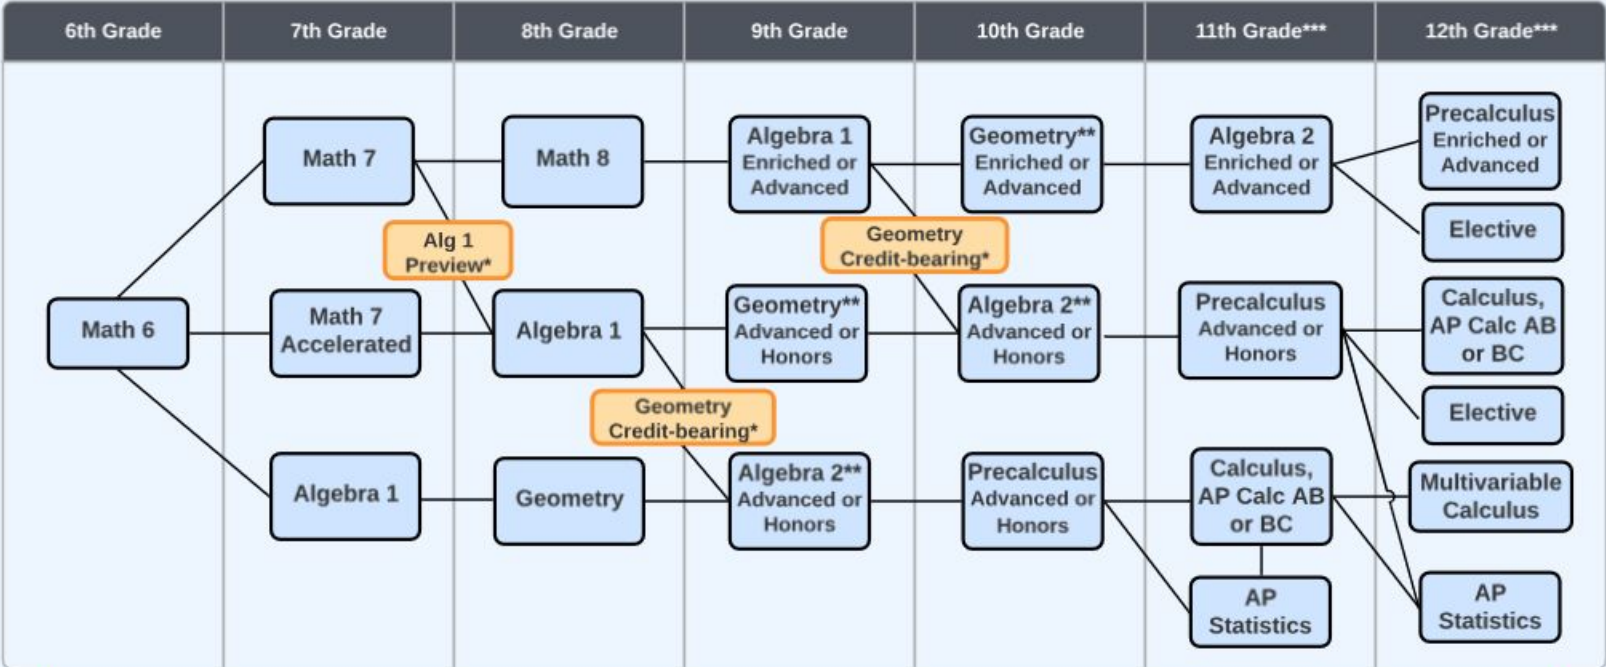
6th Grade
7th Grade
8th Grade
9th Grade
10th Grade
11th Grade***
12th Grade***

Math 7
Math 8
Algebra 1 Enriched or Advanced
Geometry** Enriched or Advanced
Algebra 2 Enriched or Advanced
Precalculus Enriched or Advanced
Elective

Alg 1 Preview*
Geometry Credit-bearing*

Math 6
Math 7 Accelerated
Algebra 1
Geometry** Advanced or Honors
Algebra 2** Advanced or Honors
Precalculus Advanced or Honors
Calculus, AP Calc AB or BC
Elective

Geometry Credit-bearing*

Algebra 1
Geometry
Algebra 2** Advanced or Honors
Precalculus Advanced or Honors
Calculus, AP Calc AB or BC
Multivariable Calculus
AP Statistics
AP Statistics